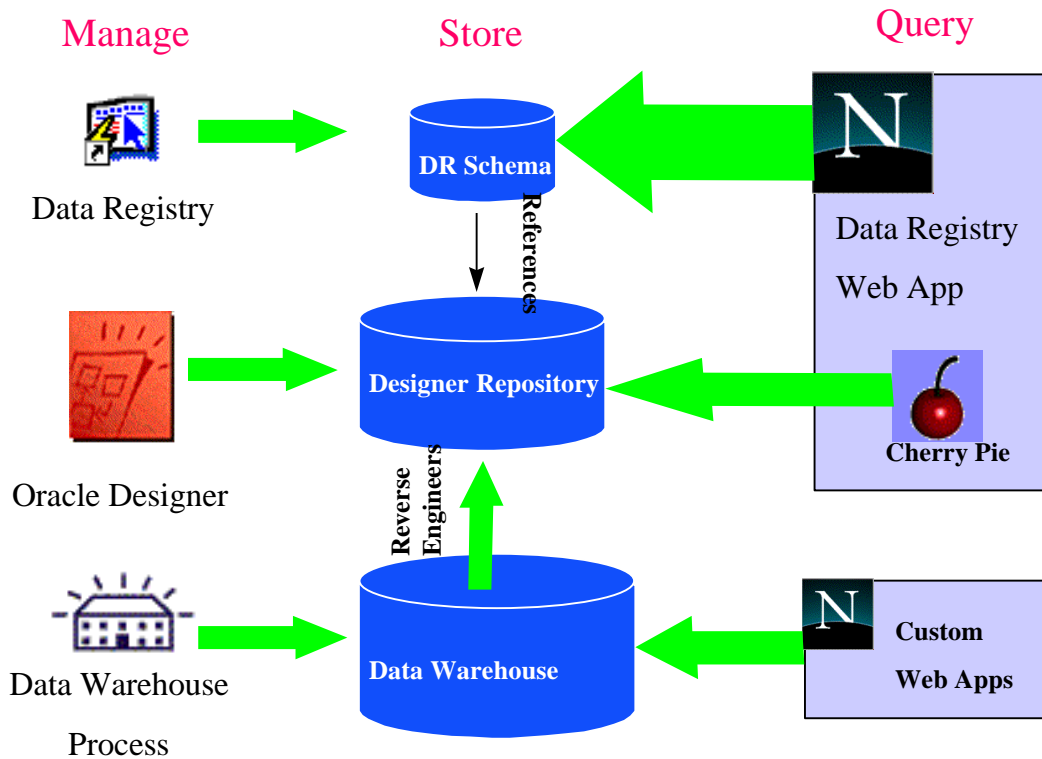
Manage

Store

Query

Data Registry

DR Schema

References

N

Data Registry Web App

Oracle Designer

Designer Repository

Cherry Pie

Reverse Engineers

Data Warehouse Process

Data Warehouse

N

Custom Web Apps